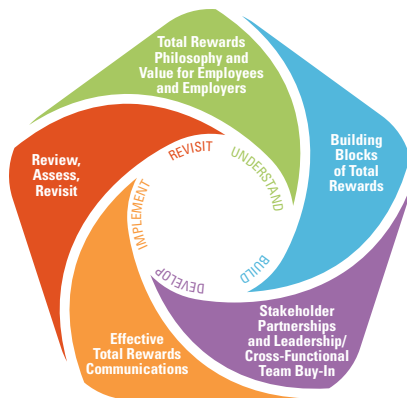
Total Rewards Philosophy and Value for Employees and Employers

Building Blocks of Total Rewards

Stakeholder Partnerships and Leadership/ Cross-Functional Team Buy-In

Effective Total Rewards Communications

Review, Assess, Revisit

REVISIT

UNDERSTAND

BUILD

DEVELOP

IMPLEMENT